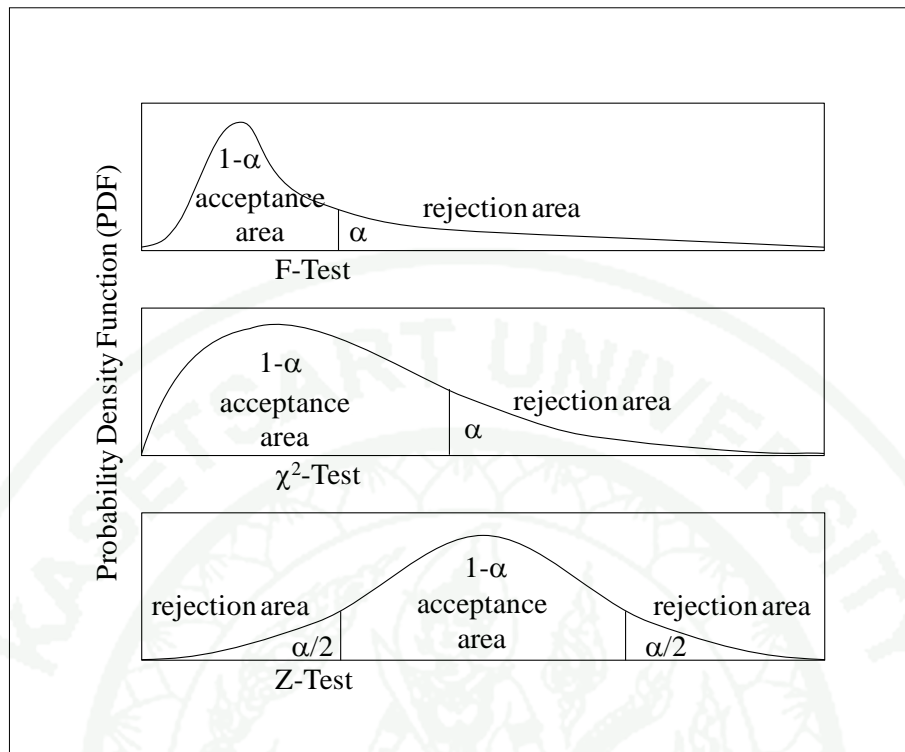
Probability Density Function (PDF)

1-$\alpha$
acceptance
area
$\alpha$
rejection area
F-Test

1-$\alpha$
acceptance
area
$\alpha$
rejection area
$\chi^2$-Test

rejection area
$\alpha/2$
1-$\alpha$
acceptance
area
rejection area
$\alpha/2$
Z-Test